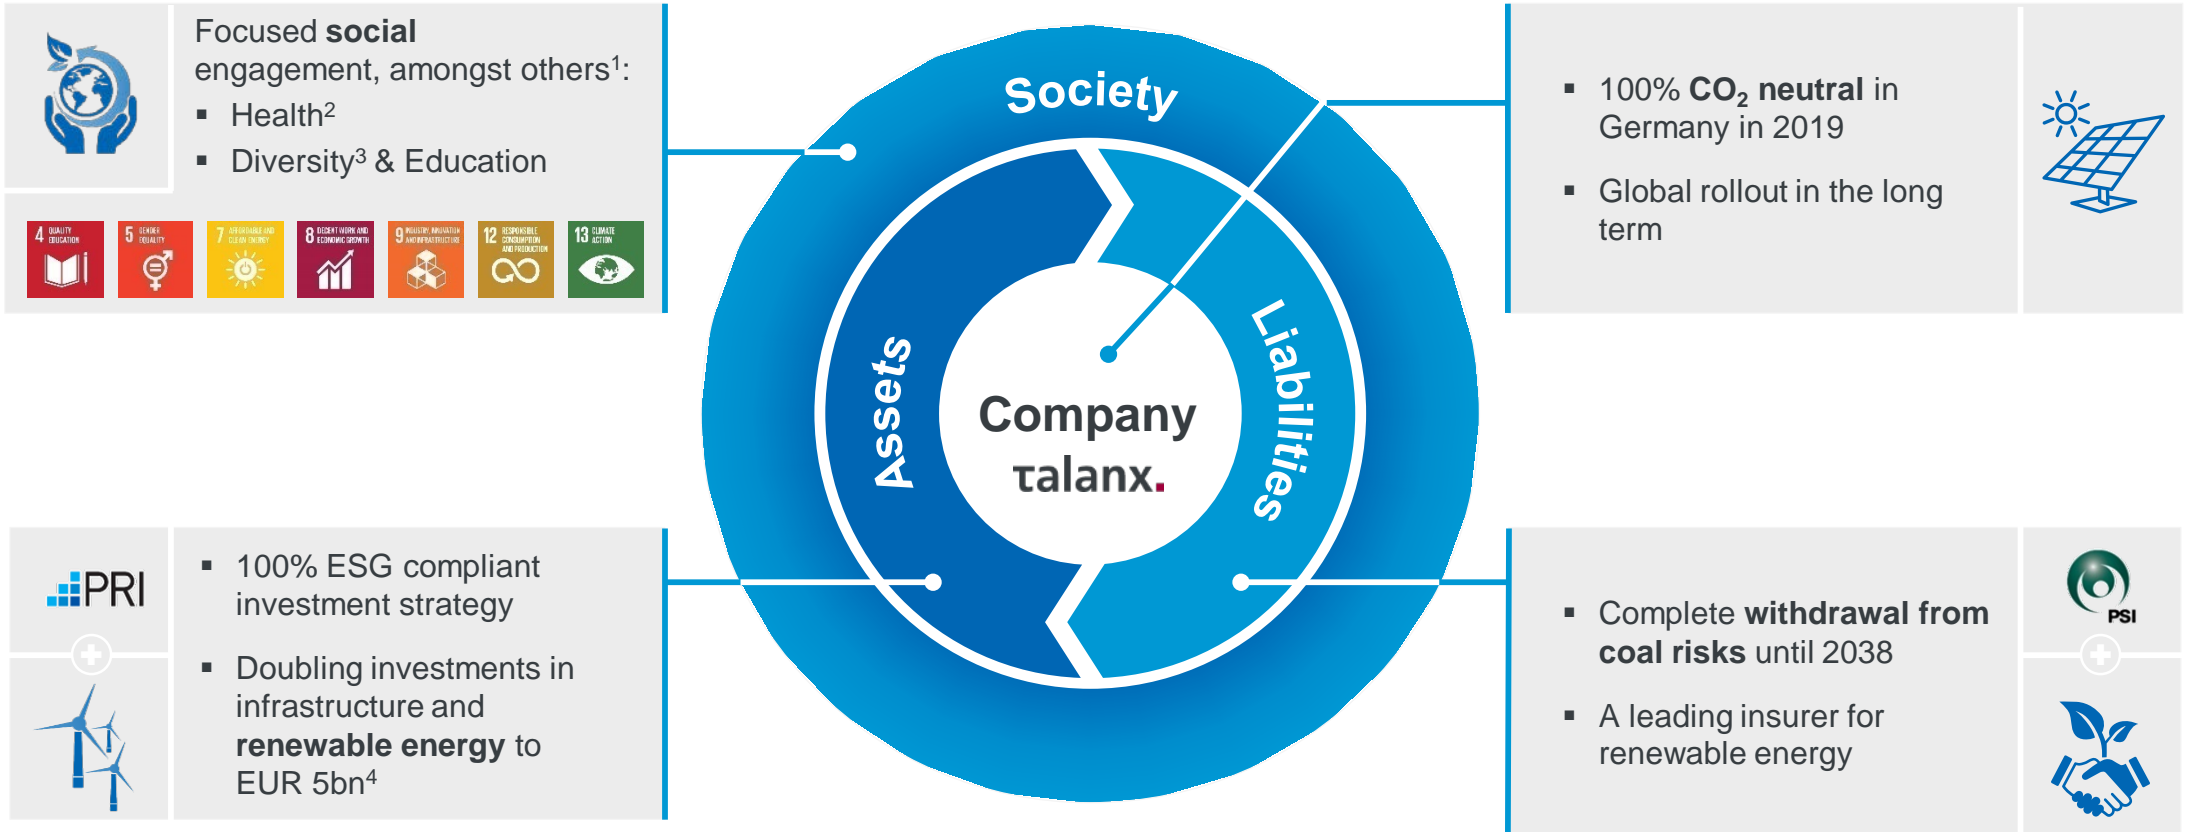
Focused social engagement, amongst others$^1$:

- Health$^2$
- Diversity$^3$ & Education

4 QUALITY EDUCATION
5 GENDER EQUALITY
7 AFFORDABLE AND CLEAN ENERGY
8 DECENT WORK AND ECONOMIC GROWTH
9 INDUSTRY, INNOVATION AND INFRASTRUCTURE
12 RESPONSIBLE CONSUMPTION AND PRODUCTION
13 CLIMATE ACTION

Society

Assets

Liabilities

Company
talanx.

- 100% $CO_2$ neutral in Germany in 2019
- Global rollout in the long term

PRI

- 100% ESG compliant investment strategy
- Doubling investments in infrastructure and renewable energy to EUR 5bn$^4$

- Complete withdrawal from coal risks until 2038
- A leading insurer for renewable energy

PSI